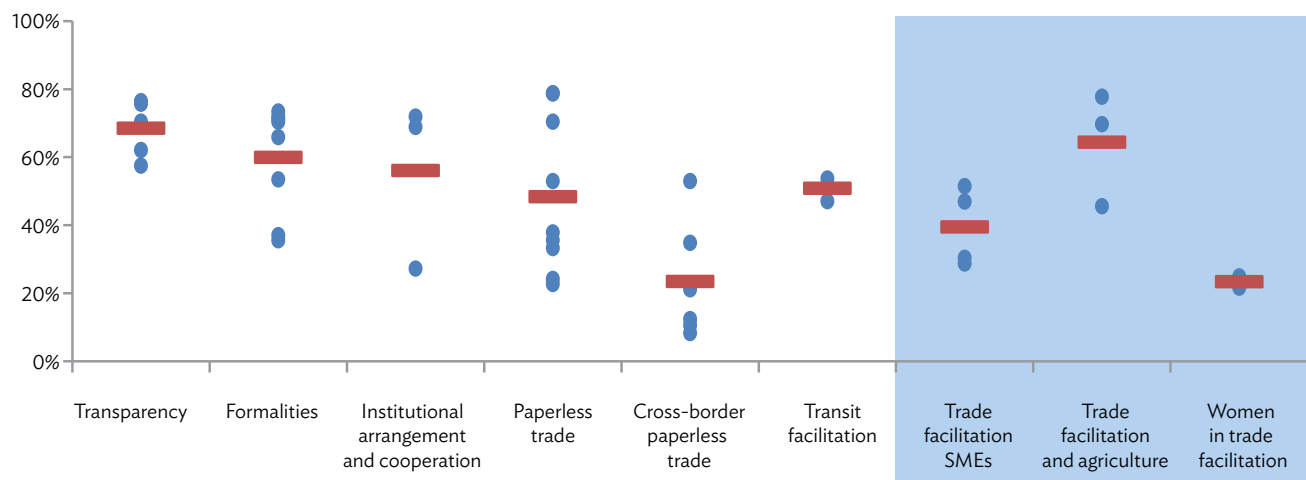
100%
80%
60%
40%
20%
0%

Transparency

Formalities

Institutional arrangement and cooperation

Paperless trade

Cross-border paperless trade

Transit facilitation

Trade facilitation SMEs

Trade facilitation and agriculture

Women in trade facilitation